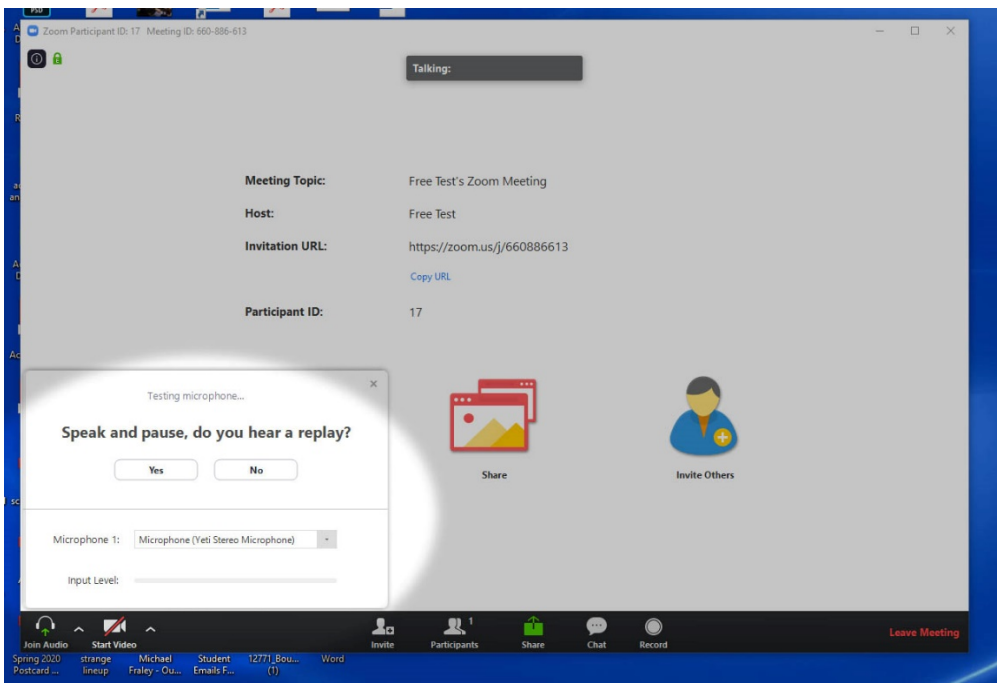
Zoom Participant ID: 17 Meeting ID: 660-886-613

Talking:

Meeting Topic: Free Test's Zoom Meeting
Host: Free Test
Invitation URL: https://zoom.us/j/660886613
Copy URL
Participant ID: 17

Testing microphone...
Speak and pause, do you hear a replay?
Yes
No
Microphone 1: Microphone (Yeti Stereo Microphone)
Input Level:

Share
Invite Others

Join Audio
Start Video
Invite
Participants 1
Share
Chat
Record
Leave Meeting

Spring 2020 Postcard ...
strange lineup
Michael Fraley - Ou...
Student Emails F...
12771_Bou... (1)
Word